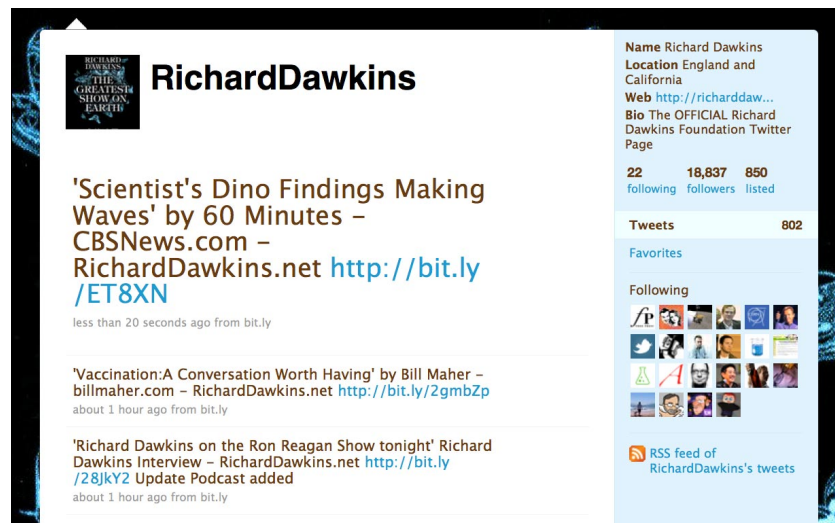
RICHARD DAWKINS THE GREATEST SHOW ON EARTH

RichardDawkins

'Scientist's Dino Findings Making Waves' by 60 Minutes - CBSNews.com - RichardDawkins.net http://bit.ly/ET8XN

less than 20 seconds ago from bit.ly

'Vaccination:A Conversation Worth Having' by Bill Maher - billmaher.com - RichardDawkins.net http://bit.ly/2gmbZp

about 1 hour ago from bit.ly

'Richard Dawkins on the Ron Reagan Show tonight' Richard Dawkins Interview - RichardDawkins.net http://bit.ly/28JkY2 Update Podcast added

about 1 hour ago from bit.ly

Name Richard Dawkins
Location England and California
Web http://richarddaw...
Bio The OFFICIAL Richard Dawkins Foundation Twitter Page

22 following 18,837 followers 850 listed

Tweets 802

Favorites

Following

fP

RSS feed of RichardDawkins's tweets